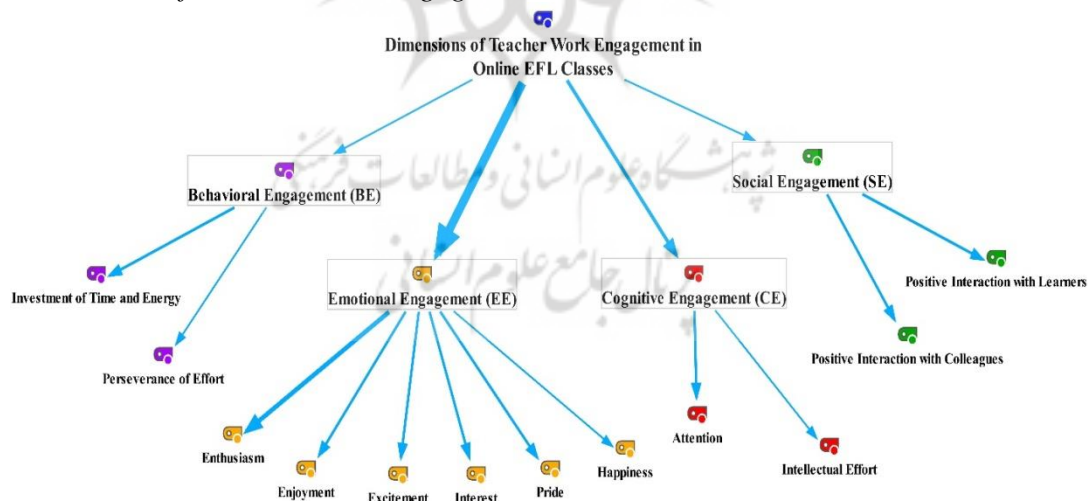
Dimensions of Teacher Work Engagement in Online EFL Classes

Behavioral Engagement (BE)

Social Engagement (SE)

Emotional Engagement (EE)

Cognitive Engagement (CE)

Investment of Time and Energy

Perseverance of Effort

Positive Interaction with Learners

Positive Interaction with Colleagues

Enthusiasm

Enjoyment

Excitement

Interest

Pride

Happiness

Attention

Intellectual Effort

پژوهشگاه علوم انسانی و مطالعات فرهنگی
پرتال جامع علوم انسانی